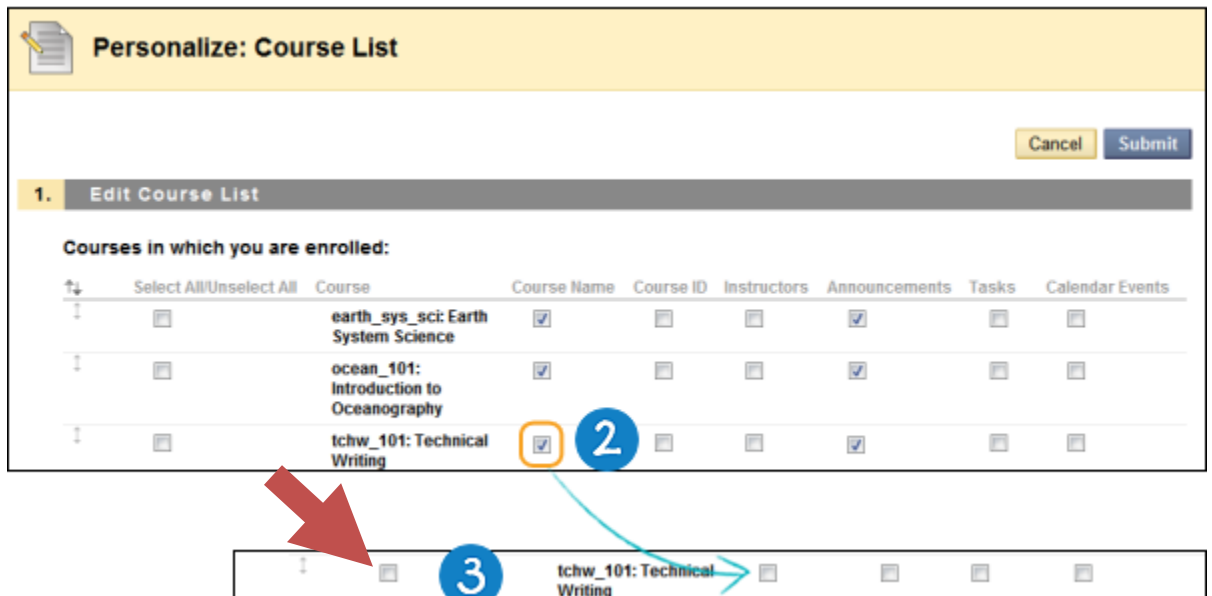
Personalize: Course List

Cancel Submit

1. Edit Course List

Courses in which you are enrolled:

| Select All/Unselect All | Course | Course Name | Course ID | Instructors | Announcements | Tasks | Calendar Events |
|---|---|---|---|---|---|---|---|
| | earth_sys_sci: Earth System Science | | | | | | |
| | ocean_101: Introduction to Oceanography | | | | | | |
| | tchw_101: Technical Writing | | | | | | |

2

3

tchw_101: Technical Writing